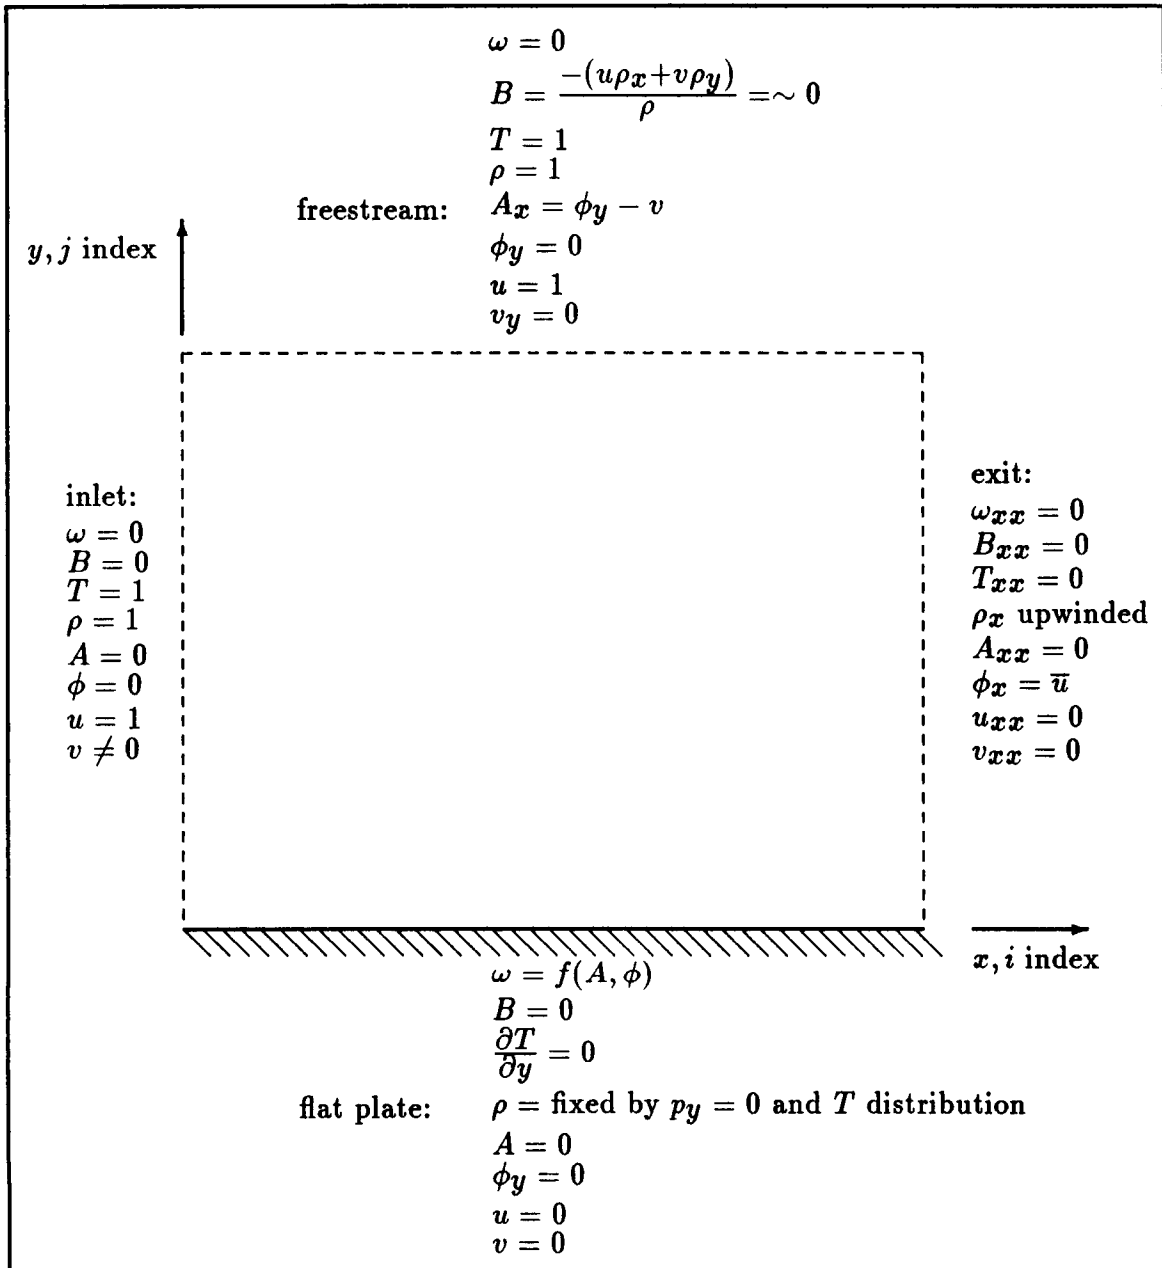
freestream:
$\omega = 0$
$B = \frac{-(u\rho_x + v\rho_y)}{\rho} =\sim 0$
$T = 1$
$\rho = 1$
$A_x = \phi_y - v$
$\phi_y = 0$
$u = 1$
$v_y = 0$

$y, j$ index

inlet:
$\omega = 0$
$B = 0$
$T = 1$
$\rho = 1$
$A = 0$
$\phi = 0$
$u = 1$
$v \neq 0$

exit:
$\omega_{xx} = 0$
$B_{xx} = 0$
$T_{xx} = 0$
$\rho_x$ upwinded
$A_{xx} = 0$
$\phi_x = \overline{u}$
$u_{xx} = 0$
$v_{xx} = 0$

$x, i$ index

flat plate:
$\omega = f(A, \phi)$
$B = 0$
$\frac{\partial T}{\partial y} = 0$
$\rho =$ fixed by $p_y = 0$ and $T$ distribution
$A = 0$
$\phi_y = 0$
$u = 0$
$v = 0$